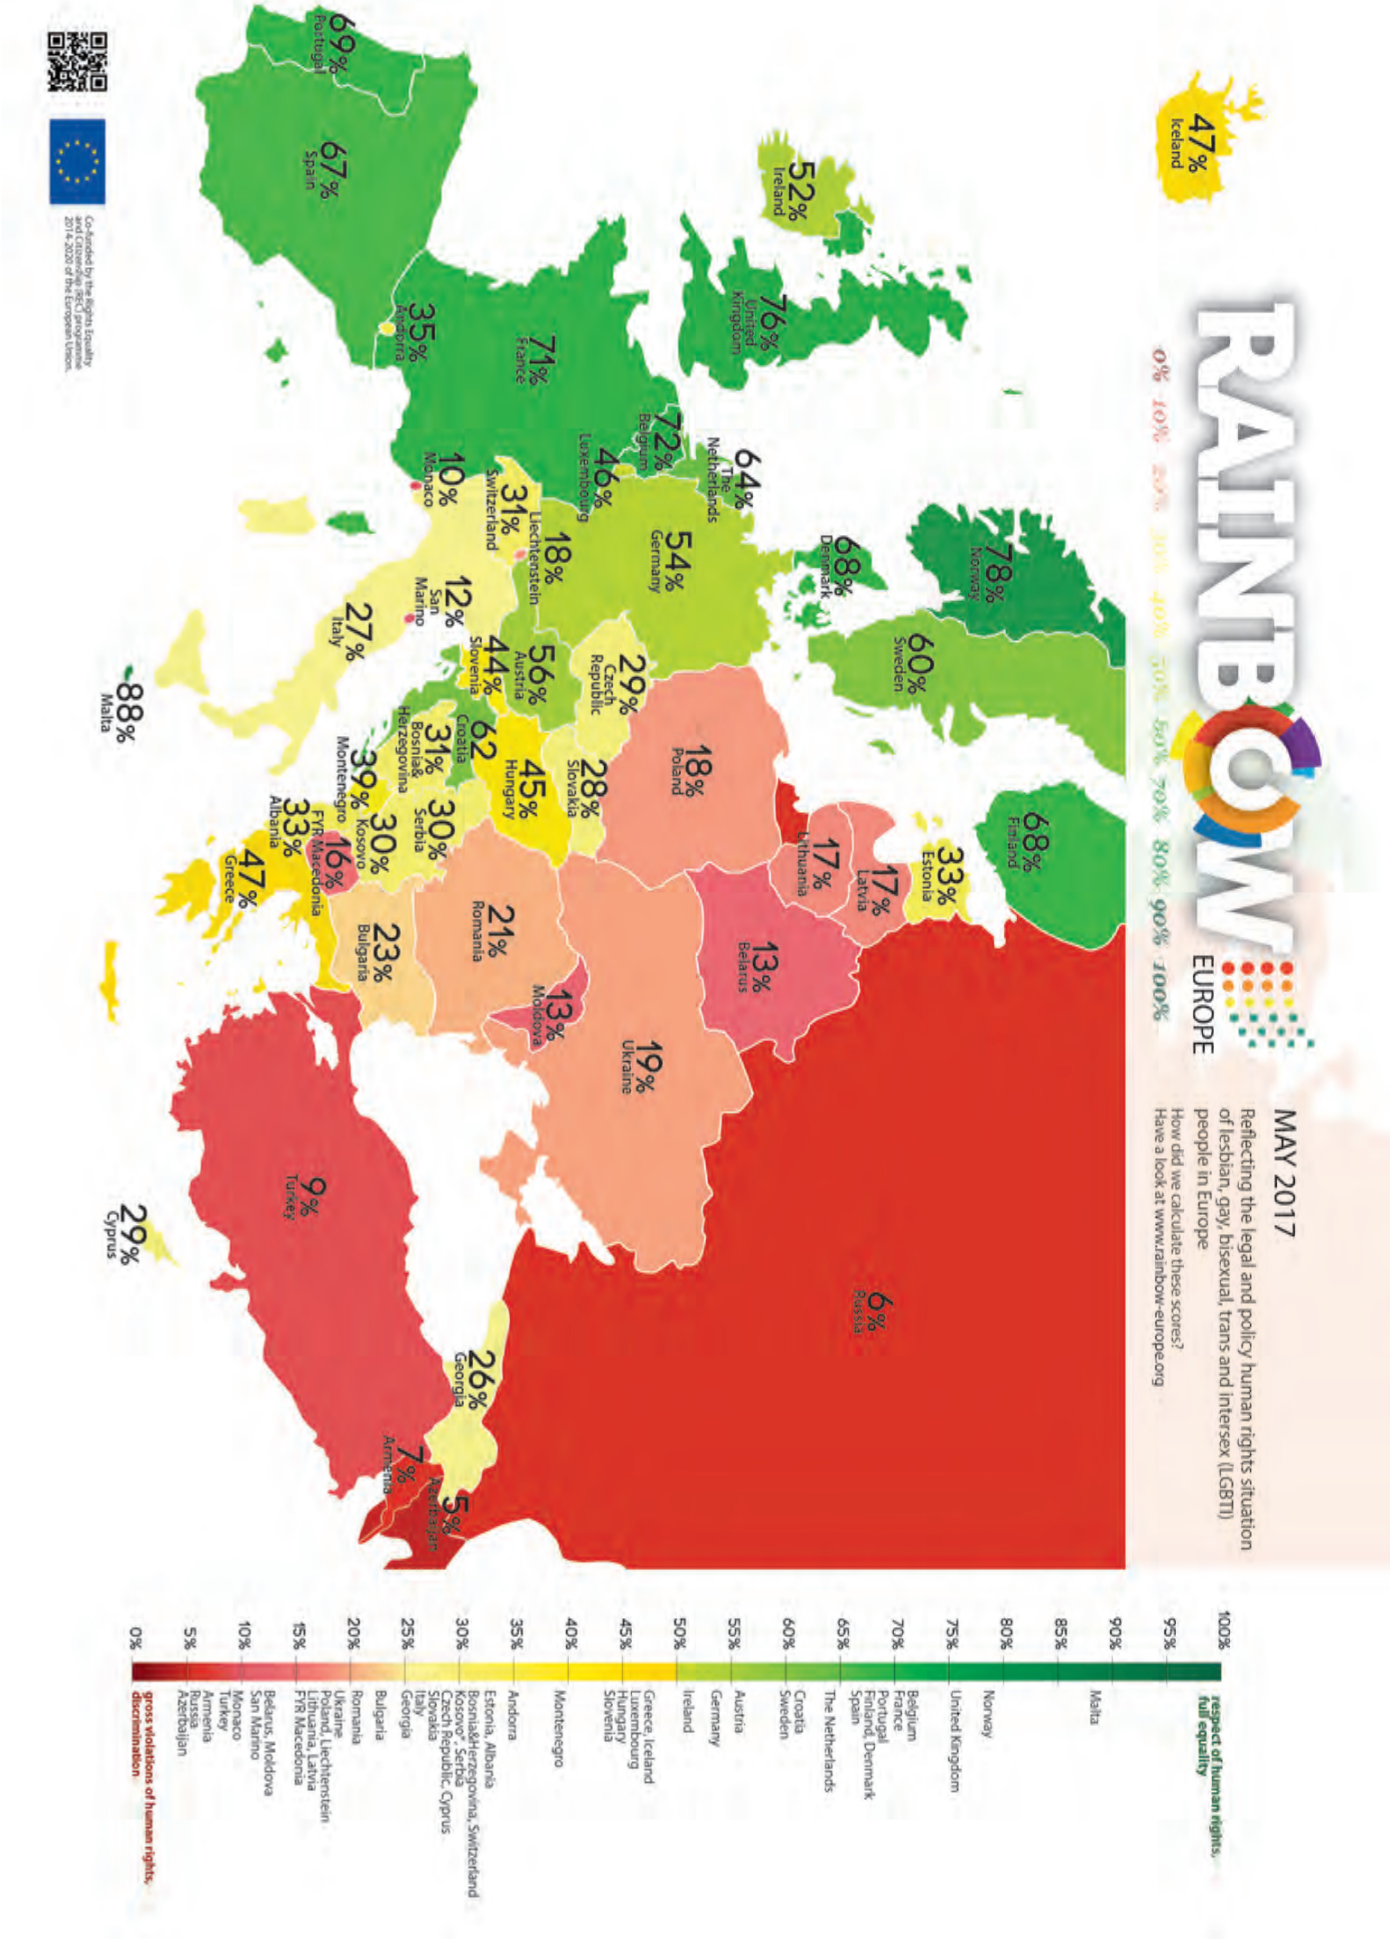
RAINBOW EUROPE

MAY 2017
Reflecting the legal and policy human rights situation of lesbian, gay, bisexual, trans and intersex (LGBTI) people in Europe
How did we calculate these scores? Have a look at www.rainbow-europe.org

0% 10% 20% 30% 40% 50% 60% 70% 80% 90% 100%

47% Iceland
52% Ireland
76% United Kingdom
78% Norway
60% Sweden
68% Finland
68% Denmark
64% The Netherlands
72% Belgium
46% Luxembourg
54% Germany
71% France
69% Portugal
67% Spain
35% Andorra
10% Monaco
31% Switzerland
18% Liechtenstein
12% San Marino
27% Italy
88% Malta
44% Slovenia
56% Austria
29% Czech Republic
18% Poland
33% Estonia
17% Latvia
17% Lithuania
13% Belarus
6% Russia
28% Slovakia
45% Hungary
62 Croatia
31% Bosnia& Herzegovina
30% Serbia
39% Montenegro
30% Kosovo
16% FYR Macedonia
33% Albania
47% Greece
23% Bulgaria
21% Romania
13% Moldova
19% Ukraine
9% Turkey
29% Cyprus
26% Georgia
7% Armenia
5% Azerbaijan

100% respect of human rights, full equality
95%
90% Malta
85%
80% Norway
75% United Kingdom
70% Belgium France
65% Portugal Finland, Denmark Spain
60% The Netherlands
55% Croatia Sweden
50% Austria
45% Germany
40% Ireland
35% Greece, Iceland Luxembourg Hungary Slovenia
30% Montenegro
25% Andorra
20% Estonia, Albania Bosnia&Herzegovina, Switzerland Kosovo*, Serbia Czech Republic, Cyprus Slovakia Italy Georgia
15% Bulgaria
10% Romania
5% Ukraine Poland, Liechtenstein Lithuania, Latvia FYR Macedonia
0% Belarus, Moldova San Marino Monaco Turkey Armenia Russia Azerbaijan
gross violations of human rights, discrimination

Co-funded by the Rights Equality and Citizenship (REC) programme 2014-2020 of the European Union.